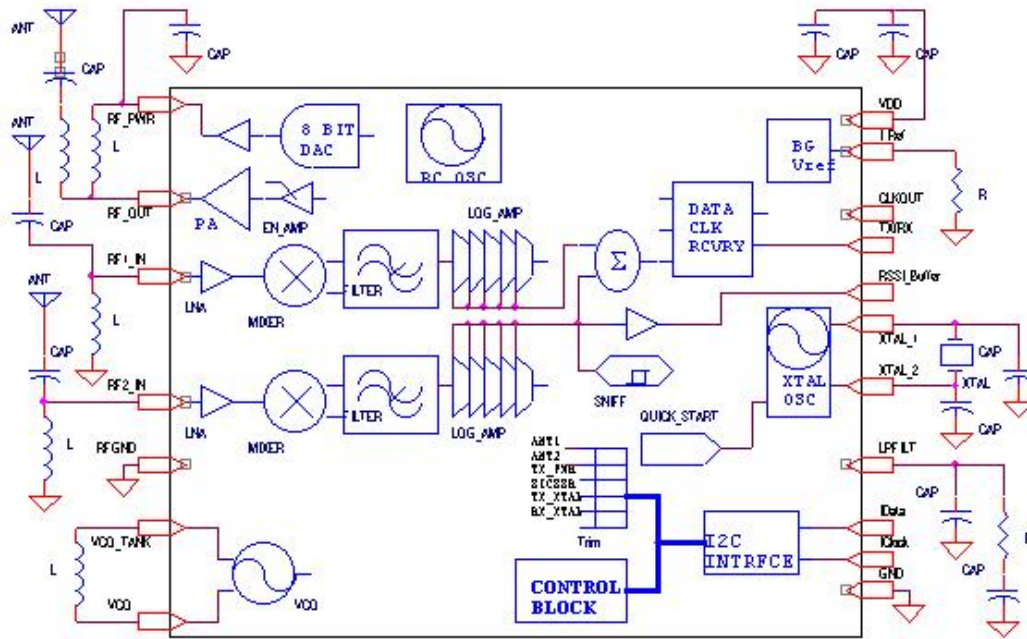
ANT
CAP
CAP
CAP
CAP
RF_PWR
8 BIT DAC
RC OSC
VDD
IRef
BG Vref
ANT
L
L
RF_OUT
PA
EN_AMP
R
CAP
LOG_AMP
DATA CLK RCVRY
CLKOUT
TXRX
RF1_IN
$\Sigma$
ANT
L
LNA
MIXER
ILTER
RSSI_Buffer
CAP
XTAL_1
CAP
RF2_IN
SNIFF
XTAL_2
XTAL OSC
XTAL
L
CAP
LNA
MIXER
ILTER
LOG_AMP
QUICK_START
RFGND
ANT1
ANT2
TX_PWR
SICSSR
TX_XTAL
RX_XTAL
LPFILT
CAP
VCO_TANK
Trim
I2C INTRFCE
IData
IClock
L
CAP
CONTROL BLOCK
GND
VCO
VCO